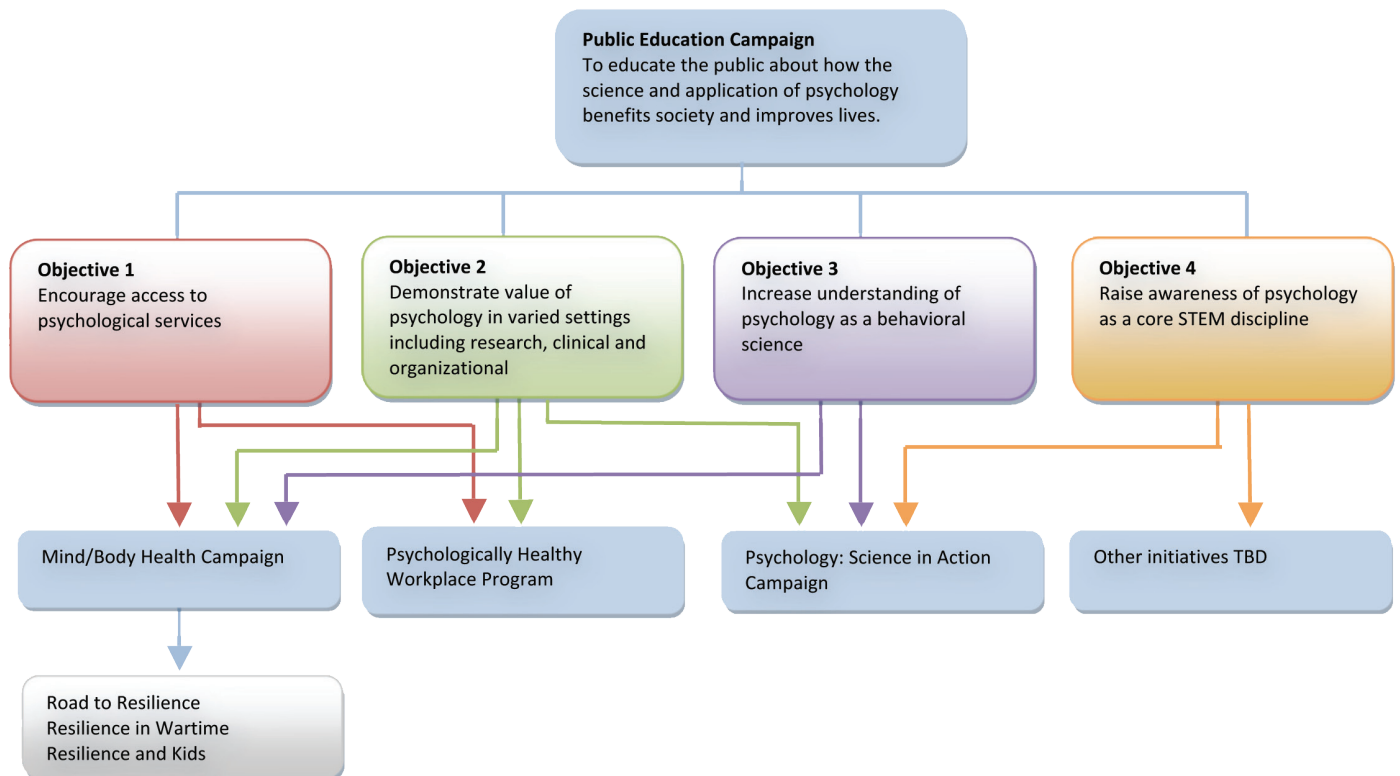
Public Education Campaign
To educate the public about how the science and application of psychology benefits society and improves lives.

Objective 1
Encourage access to psychological services

Objective 2
Demonstrate value of psychology in varied settings including research, clinical and organizational

Objective 3
Increase understanding of psychology as a behavioral science

Objective 4
Raise awareness of psychology as a core STEM discipline

Mind/Body Health Campaign

Psychologically Healthy Workplace Program

Psychology: Science in Action Campaign

Other initiatives TBD

Road to Resilience
Resilience in Wartime
Resilience and Kids